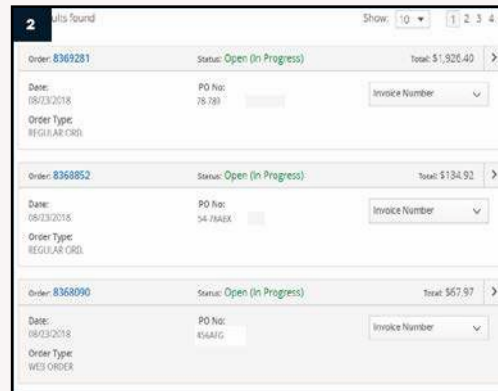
2 ults found

Show: 10 ▾ 1 2 3 4

Order: 8369281 Status: Open (In Progress) Total: $1,926.40 >

Date: 08/23/2018

PO No: 78.789

Invoice Number

Order Type: REGULAR ORD.

Order: 8368852 Status: Open (In Progress) Total: $134.92 >

Date: 08/23/2018

PO No: 54-78ABX

Invoice Number

Order Type: REGULAR ORD.

Order: 8368090 Status: Open (In Progress) Total: $67.97 >

Date: 08/03/2018

PO No: 456AFG

Invoice Number

Order Type: WEB ORDER